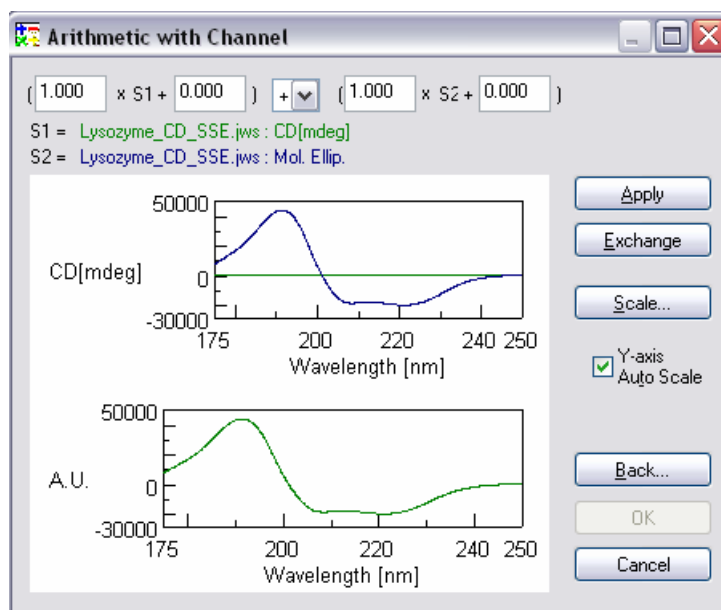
Arithmetic with Channel

( 1.000 x S1 + 0.000 ) + ( 1.000 x S2 + 0.000 )

S1 = Lysozyme_CD_SSE.jws : CD[mdeg]
S2 = Lysozyme_CD_SSE.jws : Mol. Ellip.

50000
CD[mdeg] 0
-30000
175 200 220 240 250
Wavelength [nm]

50000
A.U. 0
-30000
175 200 220 240 250
Wavelength [nm]

Apply
Exchange
Scale...
Y-axis Auto Scale
Back...
OK
Cancel